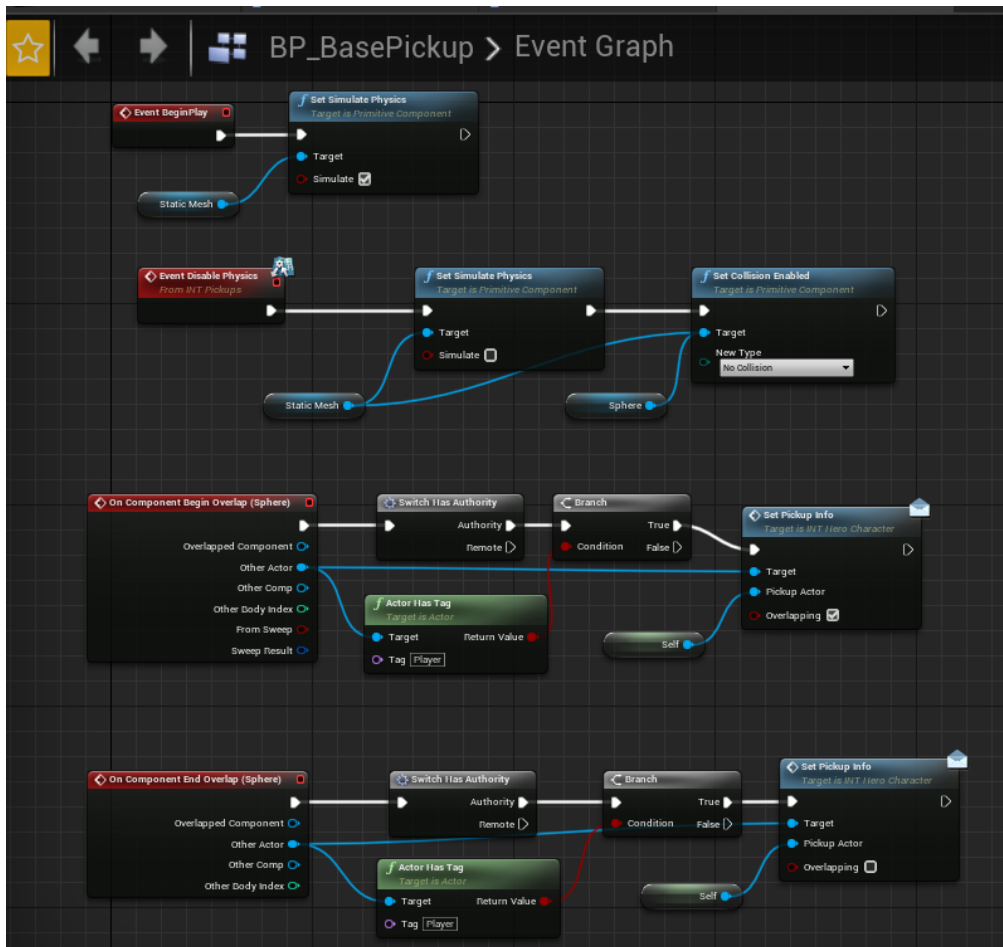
BP_BasePickup > Event Graph

Event BeginPlay

Set Simulate Physics
Target is Primitive Component
Target
Simulate

Static Mesh

Event Disable Physics
From INT Pickups

Set Simulate Physics
Target is Primitive Component
Target
Simulate

Set Collision Enabled
Target is Primitive Component
Target
New Type
No Collision

Static Mesh

Sphere

On Component Begin Overlap (Sphere)
Overlapped Component
Other Actor
Other Comp
Other Body Index
From Sweep
Sweep Result

Switch Has Authority
Authority
Remote

Branch
Condition
True
False

Set Pickup Info
Target is INT Hero Character
Target
Pickup Actor
Overlapping

Actor Has Tag
Target is Actor
Target
Return Value
Tag Player

Self

On Component End Overlap (Sphere)
Overlapped Component
Other Actor
Other Comp
Other Body Index

Switch Has Authority
Authority
Remote

Branch
Condition
True
False

Set Pickup Info
Target is INT Hero Character
Target
Pickup Actor
Overlapping

Actor Has Tag
Target is Actor
Target
Return Value
Tag Player

Self